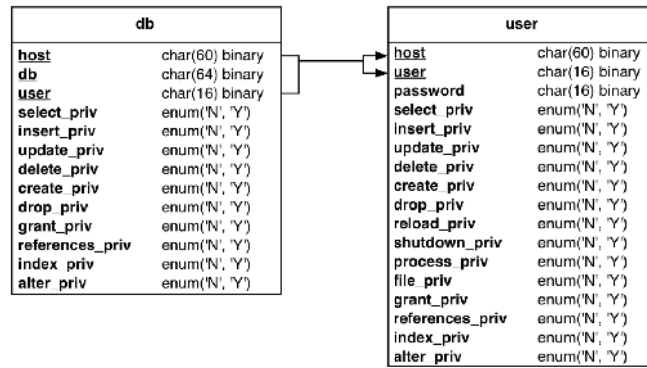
| db | |
|---|---|
| host | char(60) binary |
| db | char(64) binary |
| user | char(16) binary |
| select_priv | enum('N', 'Y') |
| insert_priv | enum('N', 'Y') |
| update_priv | enum('N', 'Y') |
| delete_priv | enum('N', 'Y') |
| create_priv | enum('N', 'Y') |
| drop_priv | enum('N', 'Y') |
| grant_priv | enum('N', 'Y') |
| references_priv | enum('N', 'Y') |
| index_priv | enum('N', 'Y') |
| alter_priv | enum('N', 'Y') |

| user | |
|---|---|
| host | char(60) binary |
| user | char(16) binary |
| password | char(16) binary |
| select_priv | enum('N', 'Y') |
| insert_priv | enum('N', 'Y') |
| update_priv | enum('N', 'Y') |
| delete_priv | enum('N', 'Y') |
| create_priv | enum('N', 'Y') |
| drop_priv | enum('N', 'Y') |
| reload_priv | enum('N', 'Y') |
| shutdown_priv | enum('N', 'Y') |
| process_priv | enum('N', 'Y') |
| file_priv | enum('N', 'Y') |
| grant_priv | enum('N', 'Y') |
| references_priv | enum('N', 'Y') |
| index_priv | enum('N', 'Y') |
| alter_priv | enum('N', 'Y') |